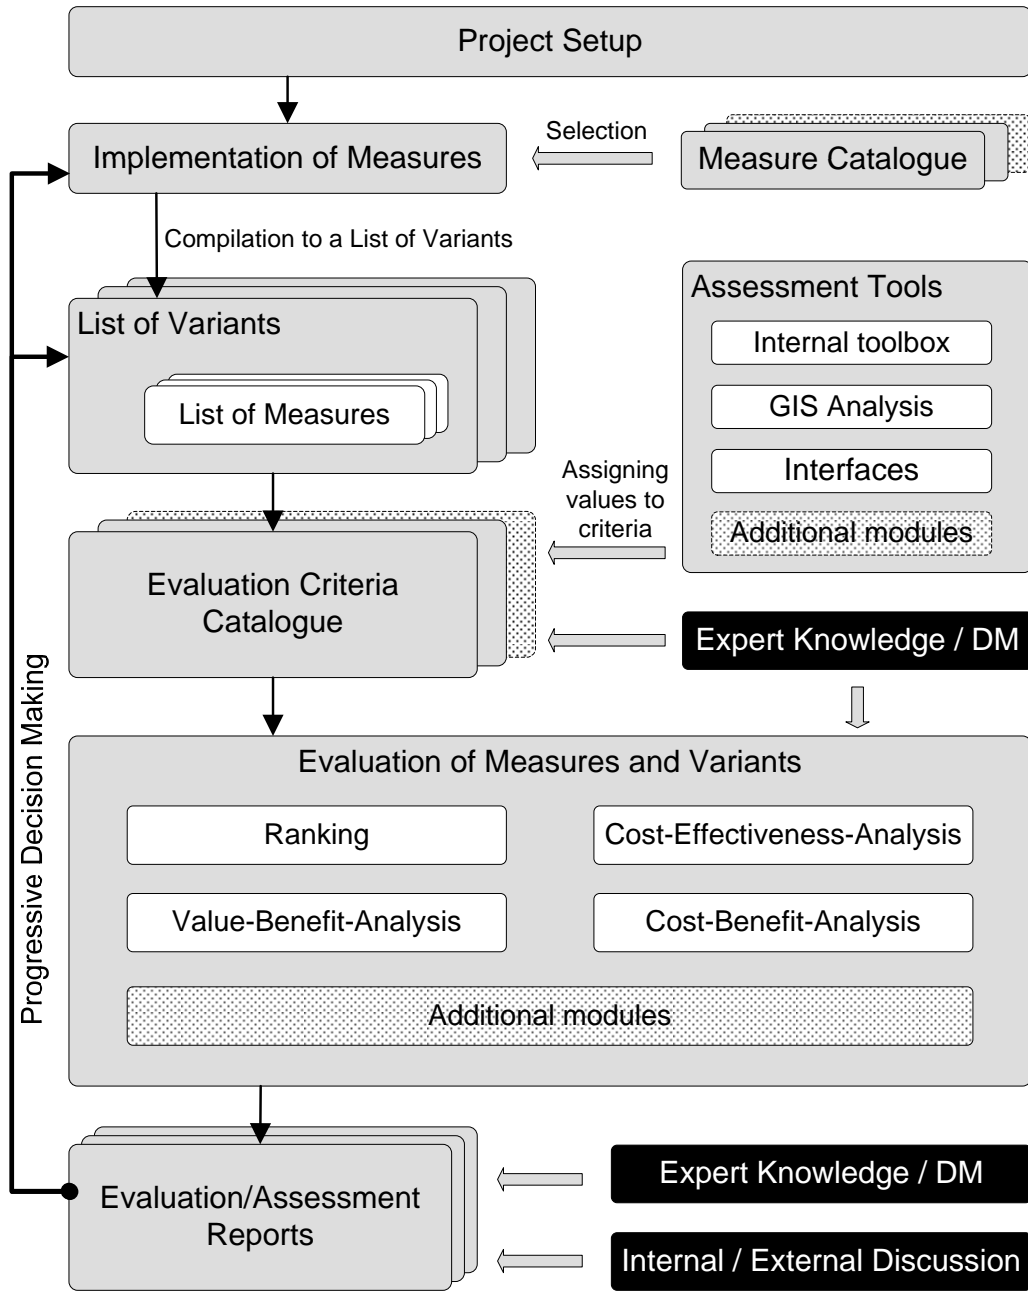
Project Setup

Implementation of Measures

Selection

Measure Catalogue

Compilation to a List of Variants

List of Variants

List of Measures

Assessment Tools

Internal toolbox

GIS Analysis

Interfaces

Additional modules

Assigning values to criteria

Evaluation Criteria Catalogue

Expert Knowledge / DM

Progressive Decision Making

Evaluation of Measures and Variants

Ranking

Cost-Effectiveness-Analysis

Value-Benefit-Analysis

Cost-Benefit-Analysis

Additional modules

Evaluation/Assessment Reports

Expert Knowledge / DM

Internal / External Discussion